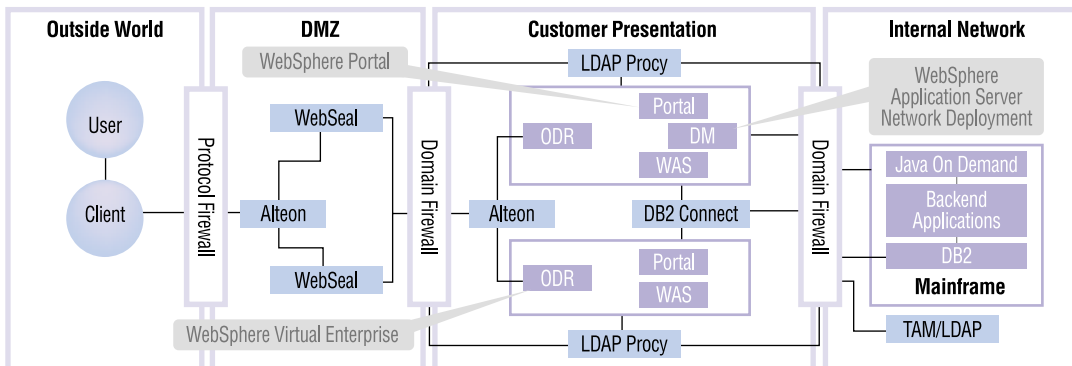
Outside World

DMZ

Customer Presentation

Internal Network

WebSphere Portal

LDAP Procy

WebSphere Application Server Network Deployment

User

Protocol Firewall

WebSeal

Domain Firewall

Portal

ODR

DM

WAS

Domain Firewall

Java On Demand

Backend Applications

DB2

Mainframe

Client

Alteon

Alteon

DB2 Connect

WebSeal

ODR

Portal

WAS

WebSphere Virtual Enterprise

LDAP Procy

TAM/LDAP